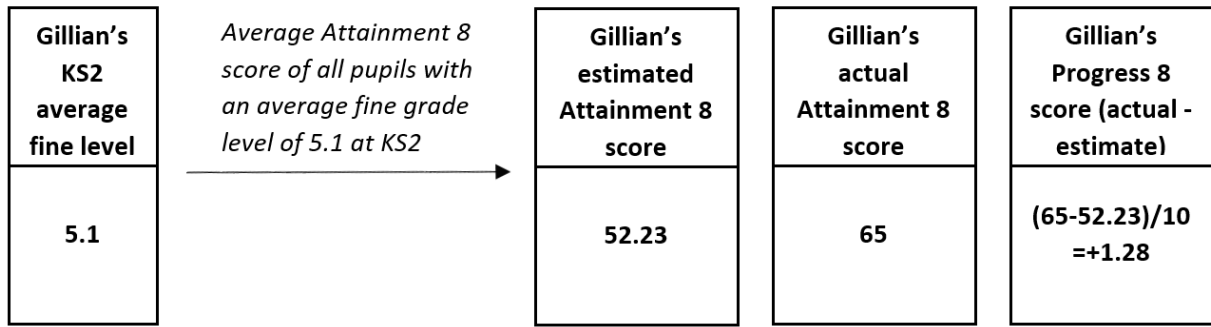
Gillian's KS2 average fine level

5.1

Average Attainment 8 score of all pupils with an average fine grade level of 5.1 at KS2

Gillian's estimated Attainment 8 score

52.23

Gillian's actual Attainment 8 score

65

Gillian's Progress 8 score (actual - estimate)

(65-52.23)/10 =+1.28